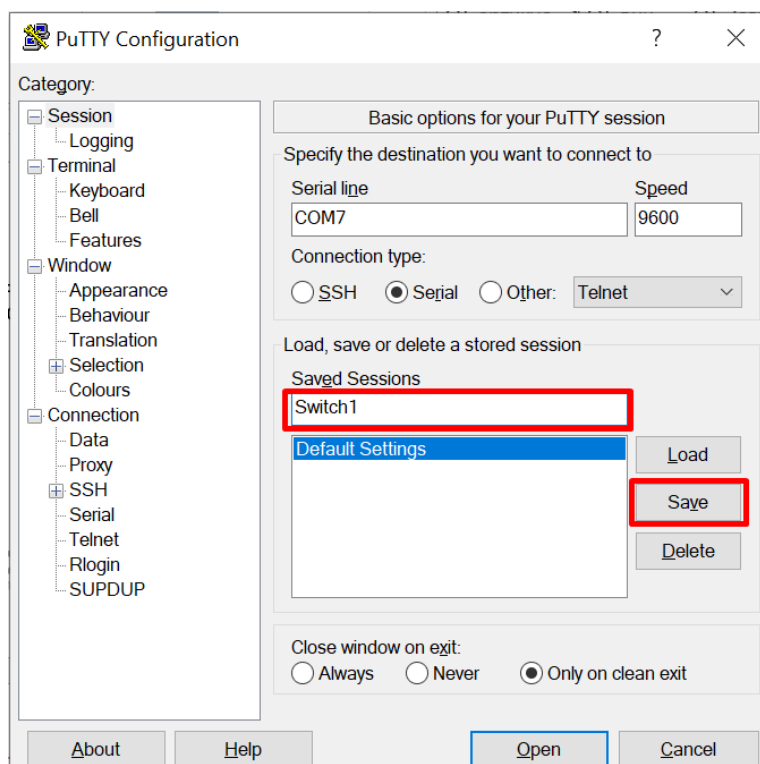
PuTTY Configuration
?
Category:
Session
Logging
Terminal
Keyboard
Bell
Features
Window
Appearance
Behaviour
Translation
Selection
Colours
Connection
Data
Proxy
SSH
Serial
Telnet
Rlogin
SUPDUP

Basic options for your PuTTY session
Specify the destination you want to connect to
Serial line
COM7
Speed
9600
Connection type:
SSH Serial Other: Telnet
Load, save or delete a stored session
Saved Sessions
Switch1
Default Settings
Load
Save
Delete
Close window on exit:
Always Never Only on clean exit

About
Help
Open
Cancel